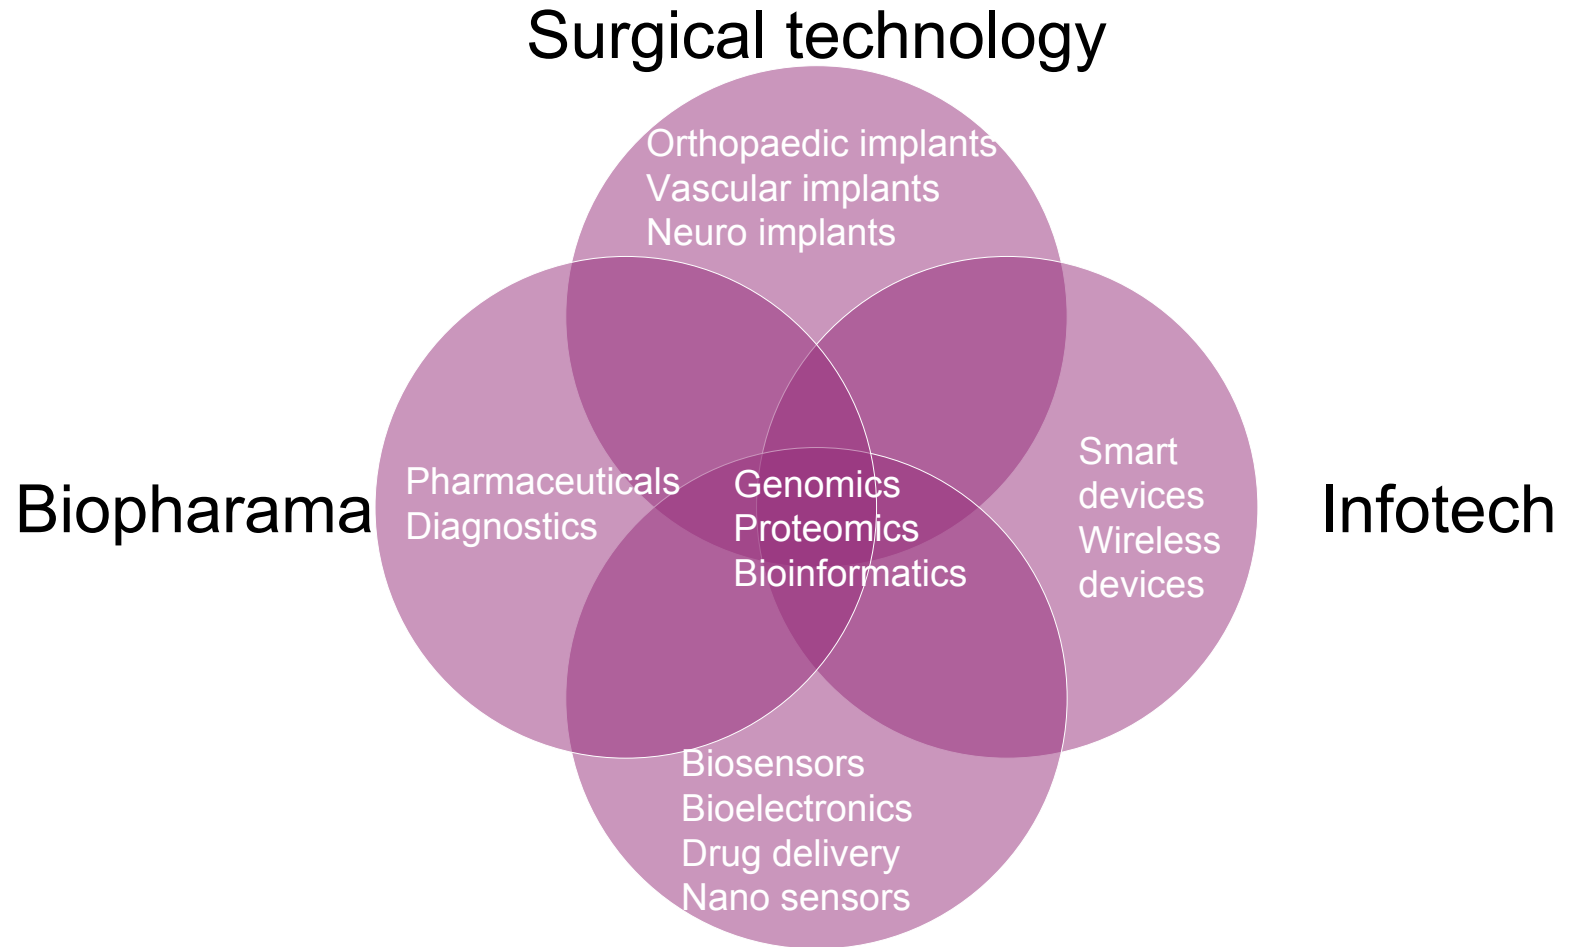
Surgical technology

Orthopaedic implants
Vascular implants
Neuro implants

Biopharama

Pharmaceuticals
Diagnostics

Genomics
Proteomics
Bioinformatics

Smart devices
Wireless devices

Infotech

Biosensors
Bioelectronics
Drug delivery
Nano sensors